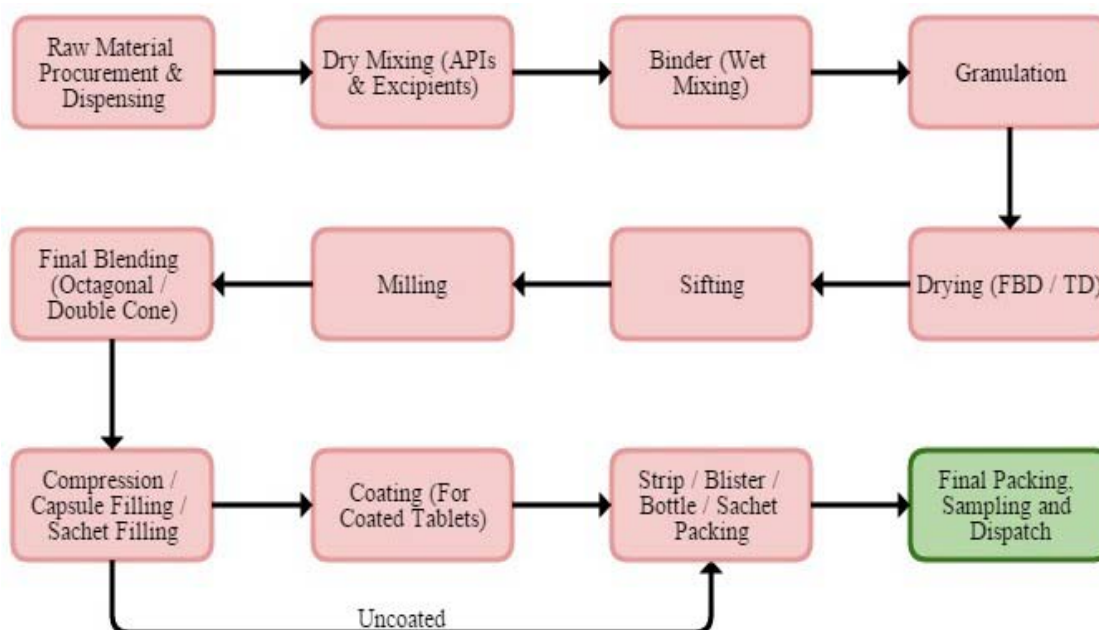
Raw Material Procurement & Dispensing

Dry Mixing (APIs & Excipients)

Binder (Wet Mixing)

Granulation

Drying (FBD / TD)

Sifting

Milling

Final Blending (Octagonal / Double Cone)

Compression / Capsule Filling / Sachet Filling

Coating (For Coated Tablets)

Strip / Blister / Bottle / Sachet Packing

Final Packing, Sampling and Dispatch

Uncoated